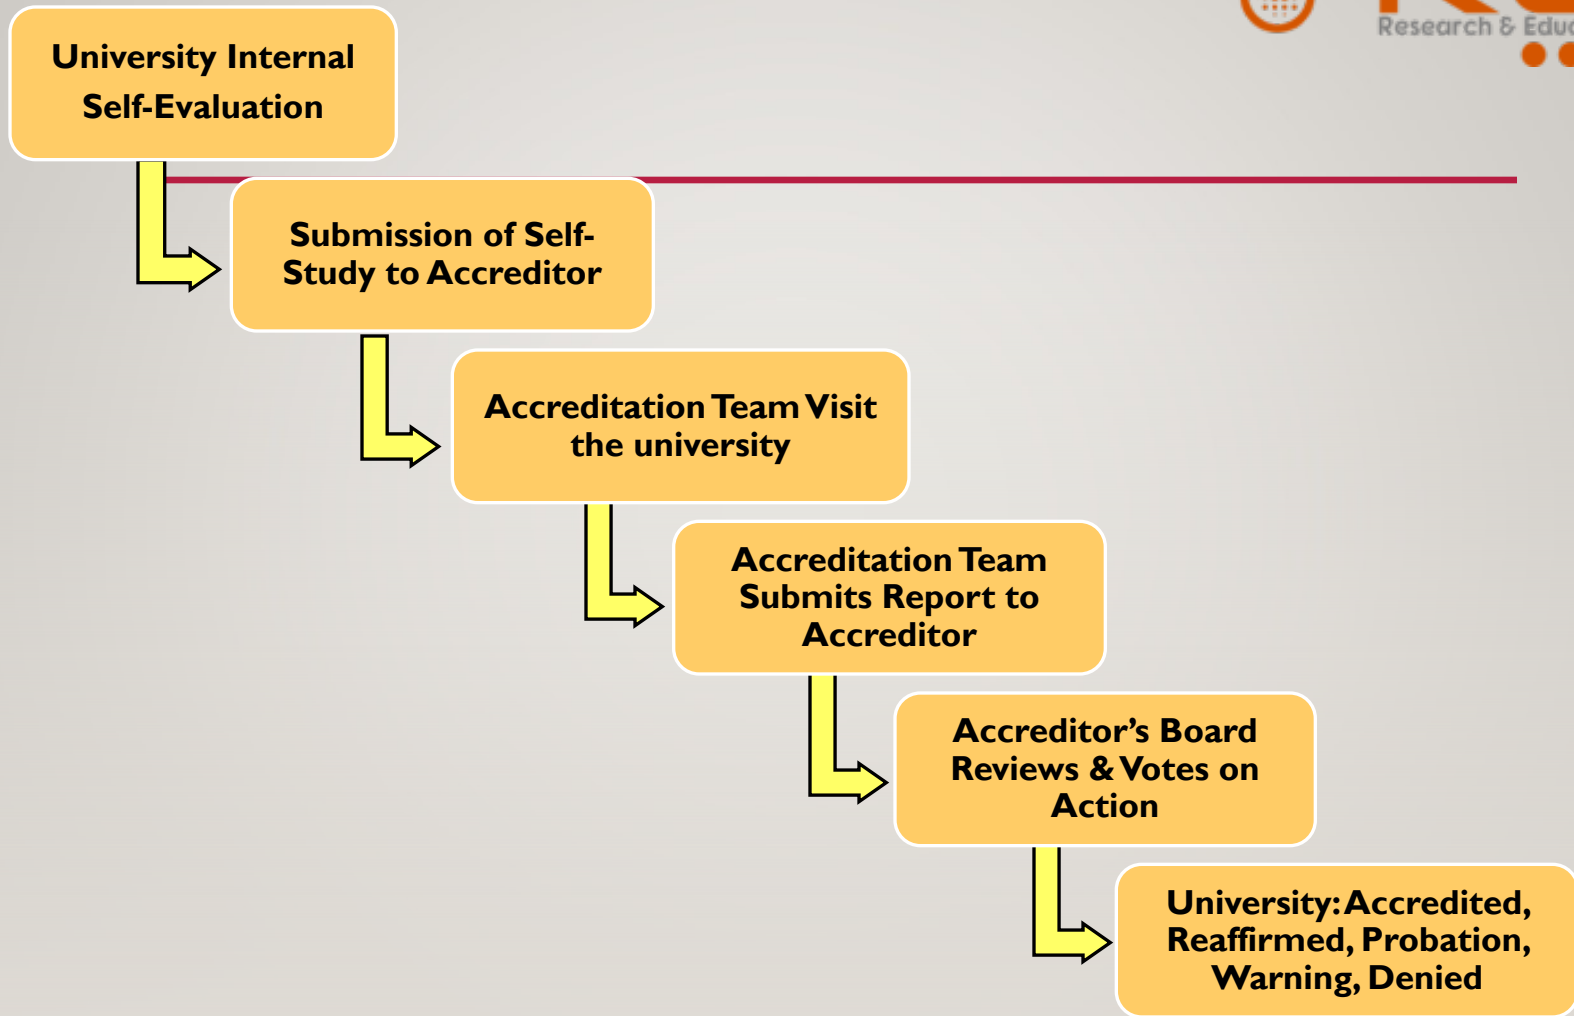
Research & Educ

University Internal Self-Evaluation

Submission of Self-Study to Accreditor

Accreditation Team Visit the university

Accreditation Team Submits Report to Accreditor

Accreditor's Board Reviews & Votes on Action

University: Accredited, Reaffirmed, Probation, Warning, Denied